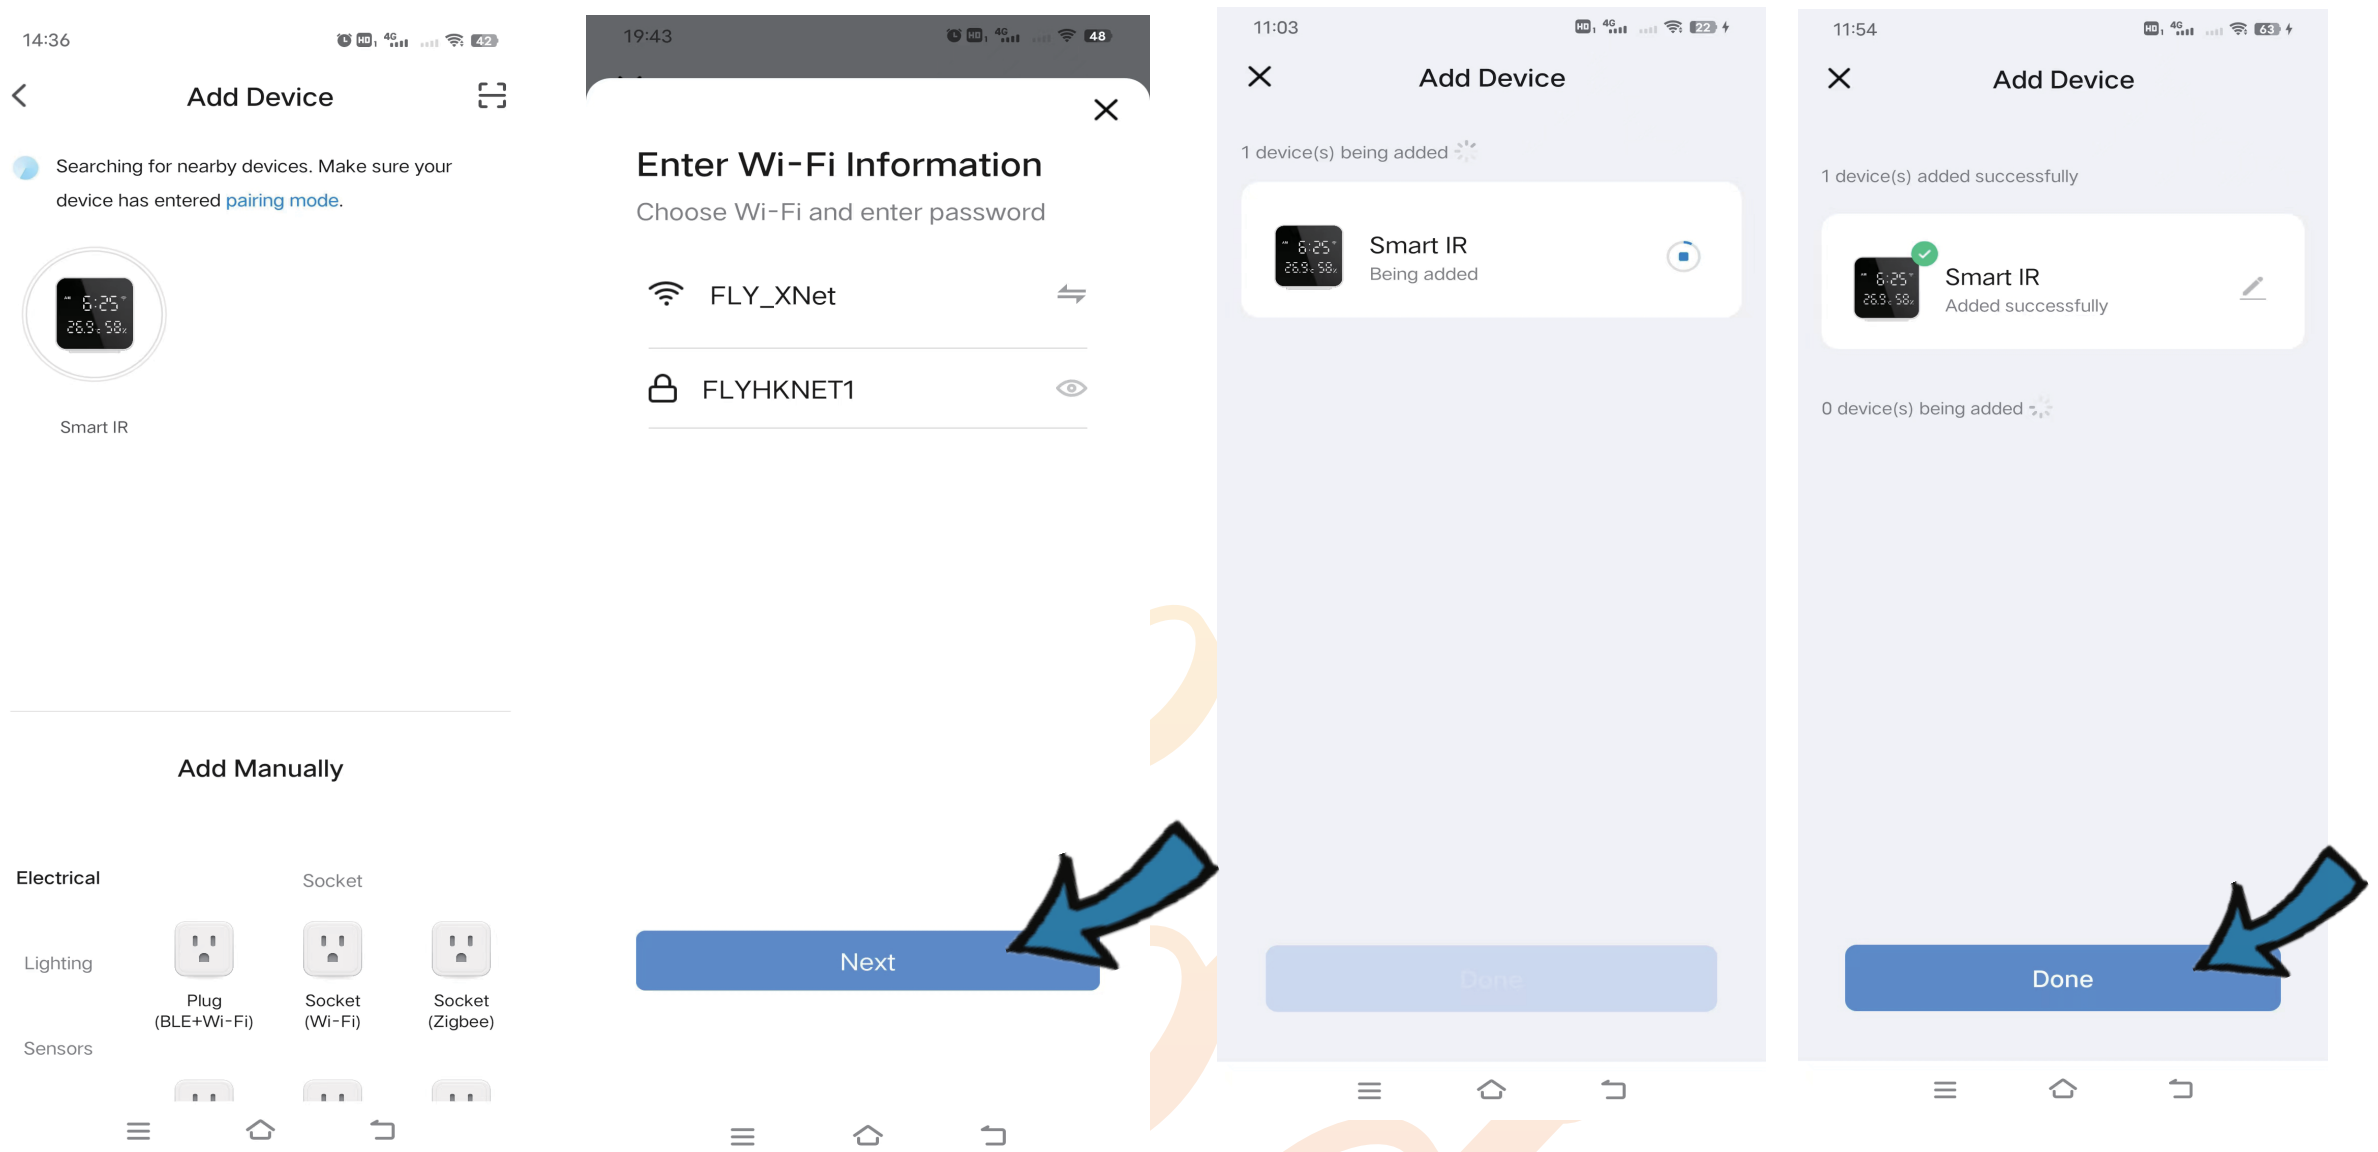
14:36

Add Device

Searching for nearby devices. Make sure your device has entered pairing mode.

6:25
26.9 58

Smart IR

Add Manually

Electrical

Socket

Lighting

Plug (BLE+Wi-Fi)

Socket (Wi-Fi)

Socket (Zigbee)

Sensors

19:43

Enter Wi-Fi Information

Choose Wi-Fi and enter password

FLY_XNet

FLYHKNET1

Next

11:03

Add Device

1 device(s) being added

Smart IR
Being added

Done

11:54

Add Device

1 device(s) added successfully

Smart IR
Added successfully

0 device(s) being added

Done